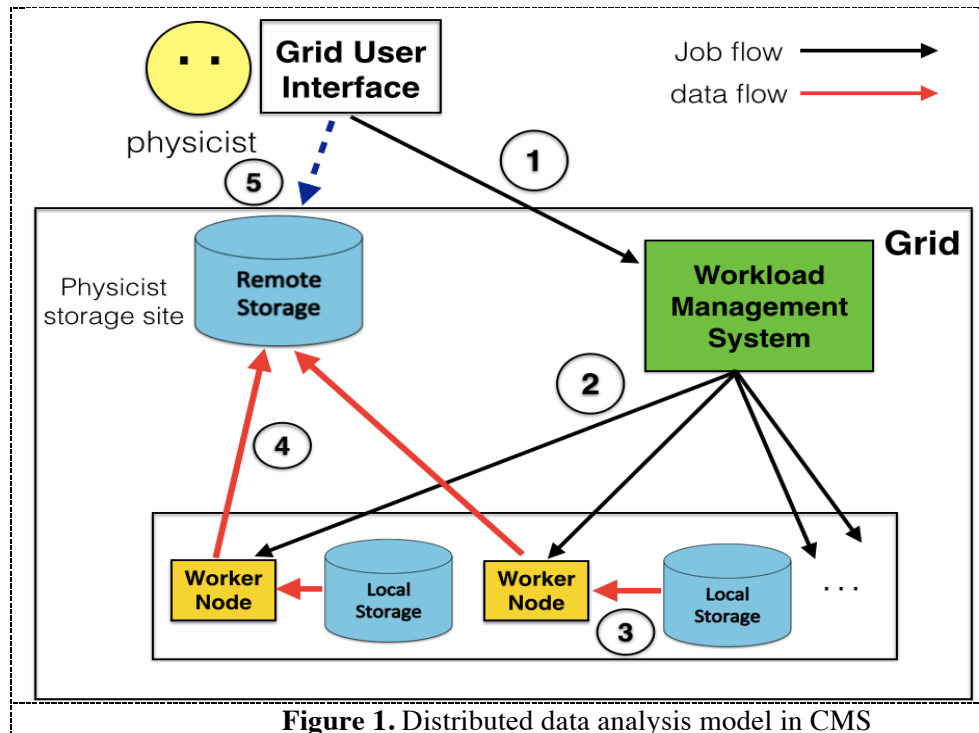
physicist

Grid User Interface

Job flow

data flow

1

5

Grid

Remote Storage

Physicist storage site

Workload Management System

2

4

Worker Node

Local Storage

Worker Node

Local Storage

. . .

3

**Figure 1.** Distributed data analysis model in CMS